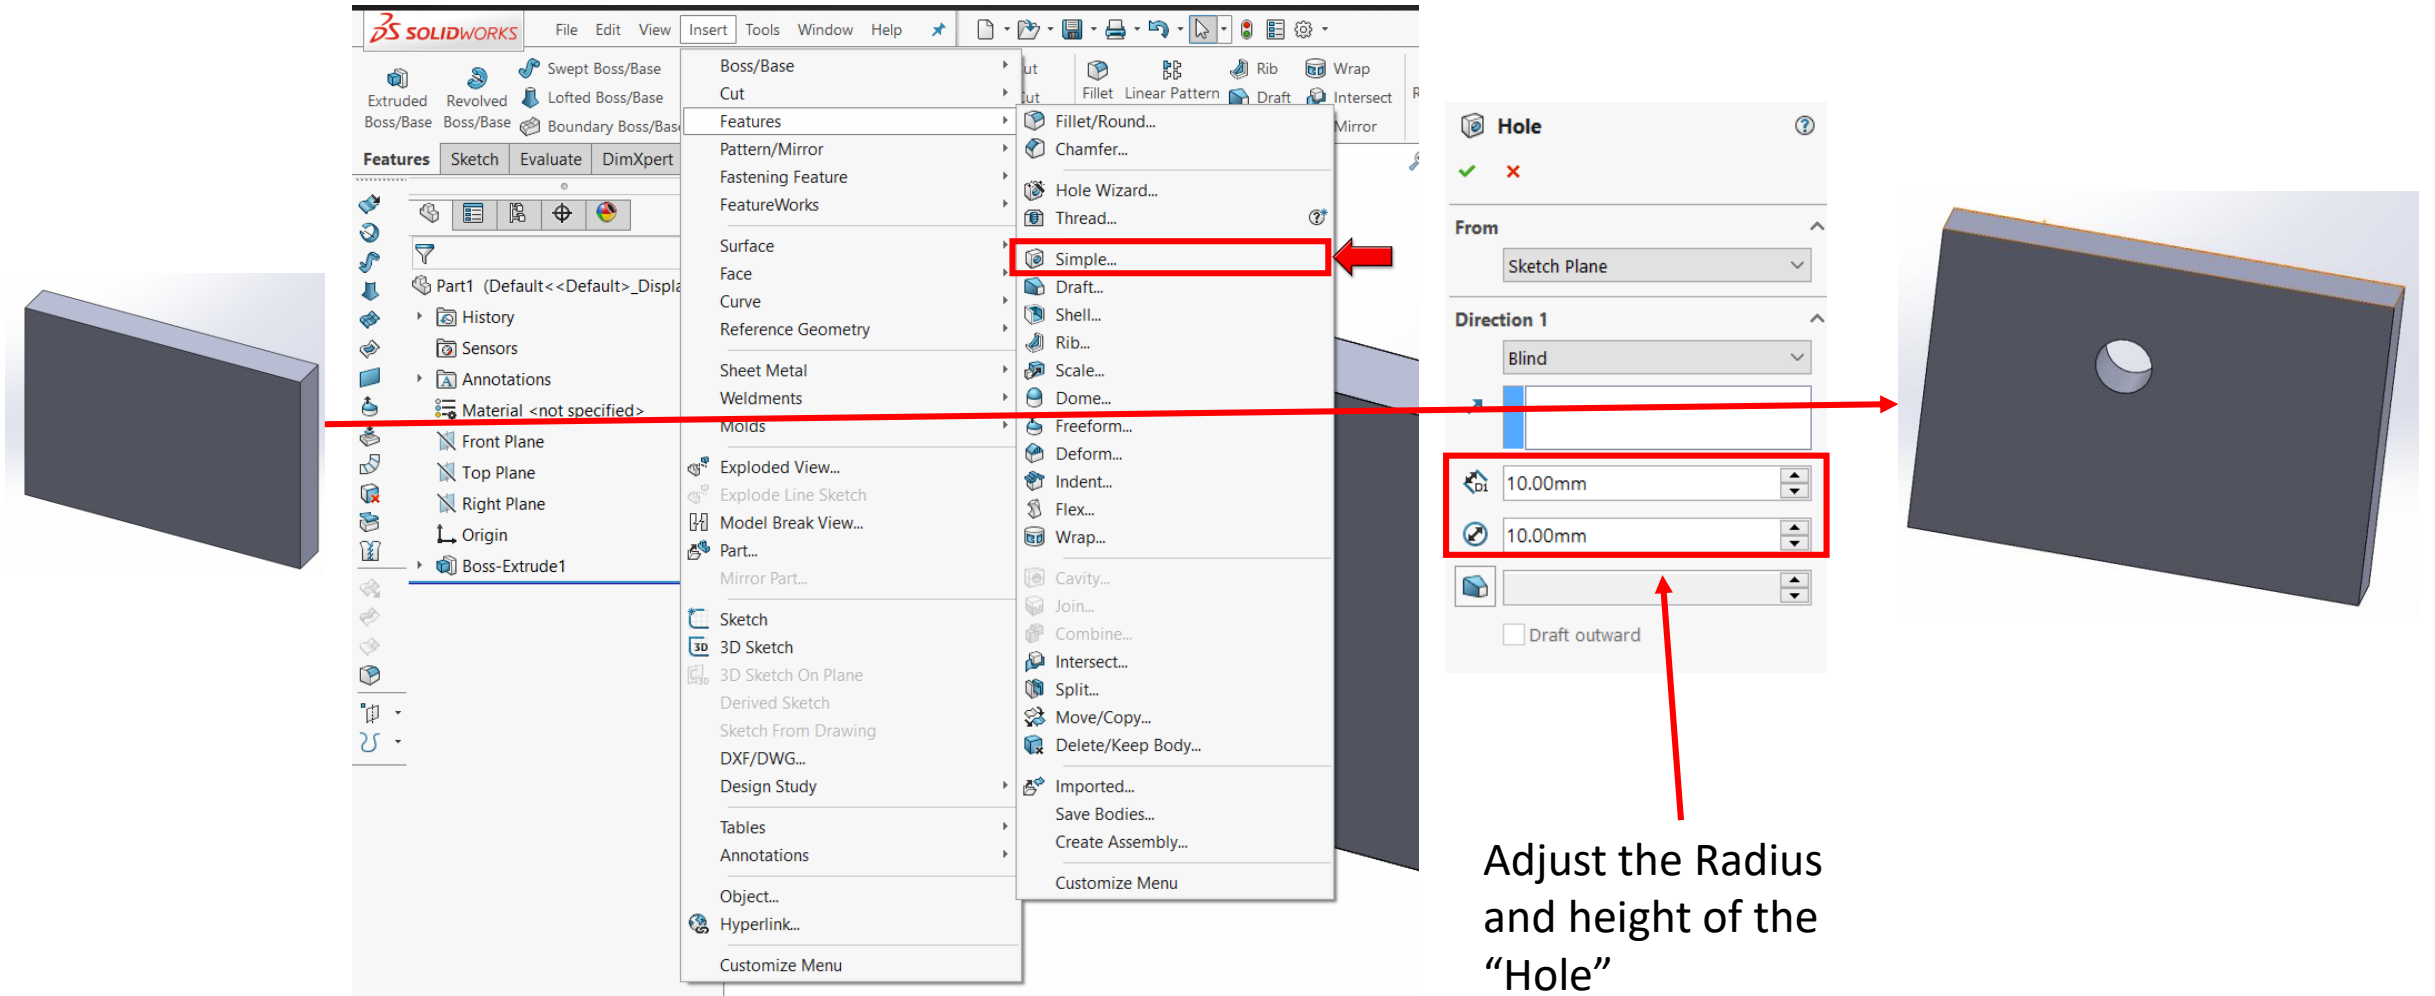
SOLIDWORKS File Edit View Insert Tools Window Help

Extruded Boss/Base
Revolved Boss/Base
Swept Boss/Base
Lofted Boss/Base
Boundary Boss/Base

Features Sketch Evaluate DimXpert

Part1 (Default<<Default>_Displa
History
Sensors
Annotations
Material <not specified>
Front Plane
Top Plane
Right Plane
Origin
Boss-Extrude1

Boss/Base
Cut
Features
Pattern/Mirror
Fastening Feature
FeatureWorks
Surface
Face
Curve
Reference Geometry
Sheet Metal
Weldments
Molds
Exploded View...
Explode Line Sketch
Model Break View...
Part...
Mirror Part...
Sketch
3D Sketch
3D Sketch On Plane
Derived Sketch
Sketch From Drawing
DXF/DWG...
Design Study
Tables
Annotations
Object...
Hyperlink...
Customize Menu

ut
ut
Fillet Linear Pattern Rib Draft Wrap Intersect Mirror

Fillet/Round...
Chamfer...
Hole Wizard...
Thread...
Simple...
Draft...
Shell...
Rib...
Scale...
Dome...
Freeform...
Deform...
Indent...
Flex...
Wrap...
Cavity...
Join...
Combine...
Intersect...
Split...
Move/Copy...
Delete/Keep Body...
Imported...
Save Bodies...
Create Assembly...
Customize Menu

Hole
From
Sketch Plane
Direction 1
Blind
10.00mm
10.00mm
Draft outward

Adjust the Radius and height of the “Hole”